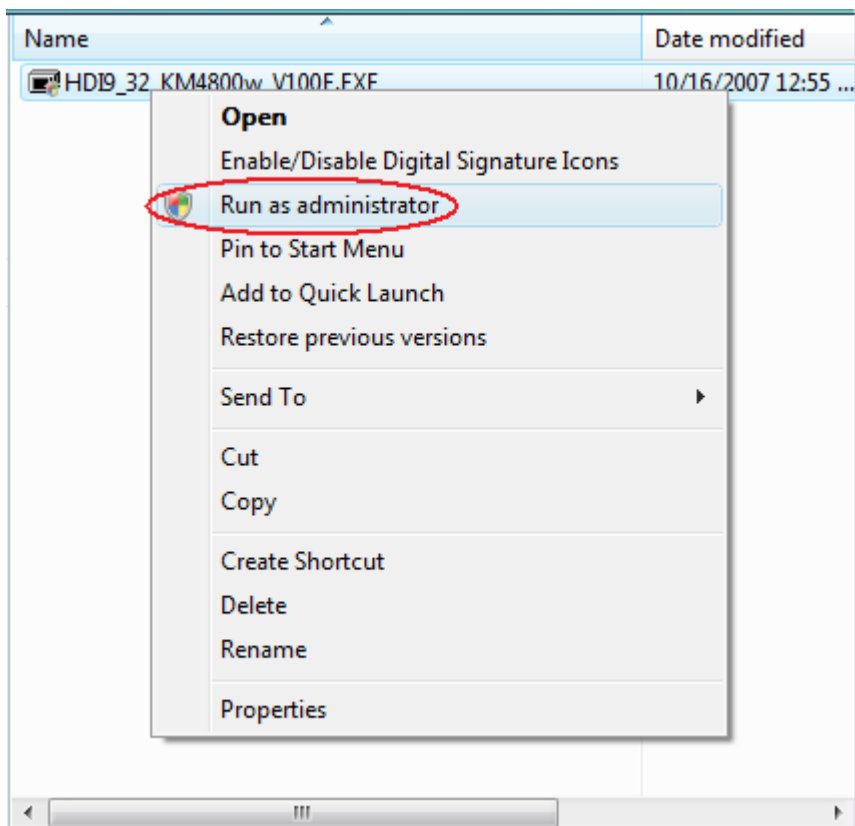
Name | Date modified

HDI9_32_KM4800w_V100E.EXE 10/16/2007 12:55 ...

Open
Enable/Disable Digital Signature Icons
Run as administrator
Pin to Start Menu
Add to Quick Launch
Restore previous versions

Send To

Cut
Copy

Create Shortcut
Delete
Rename

Properties